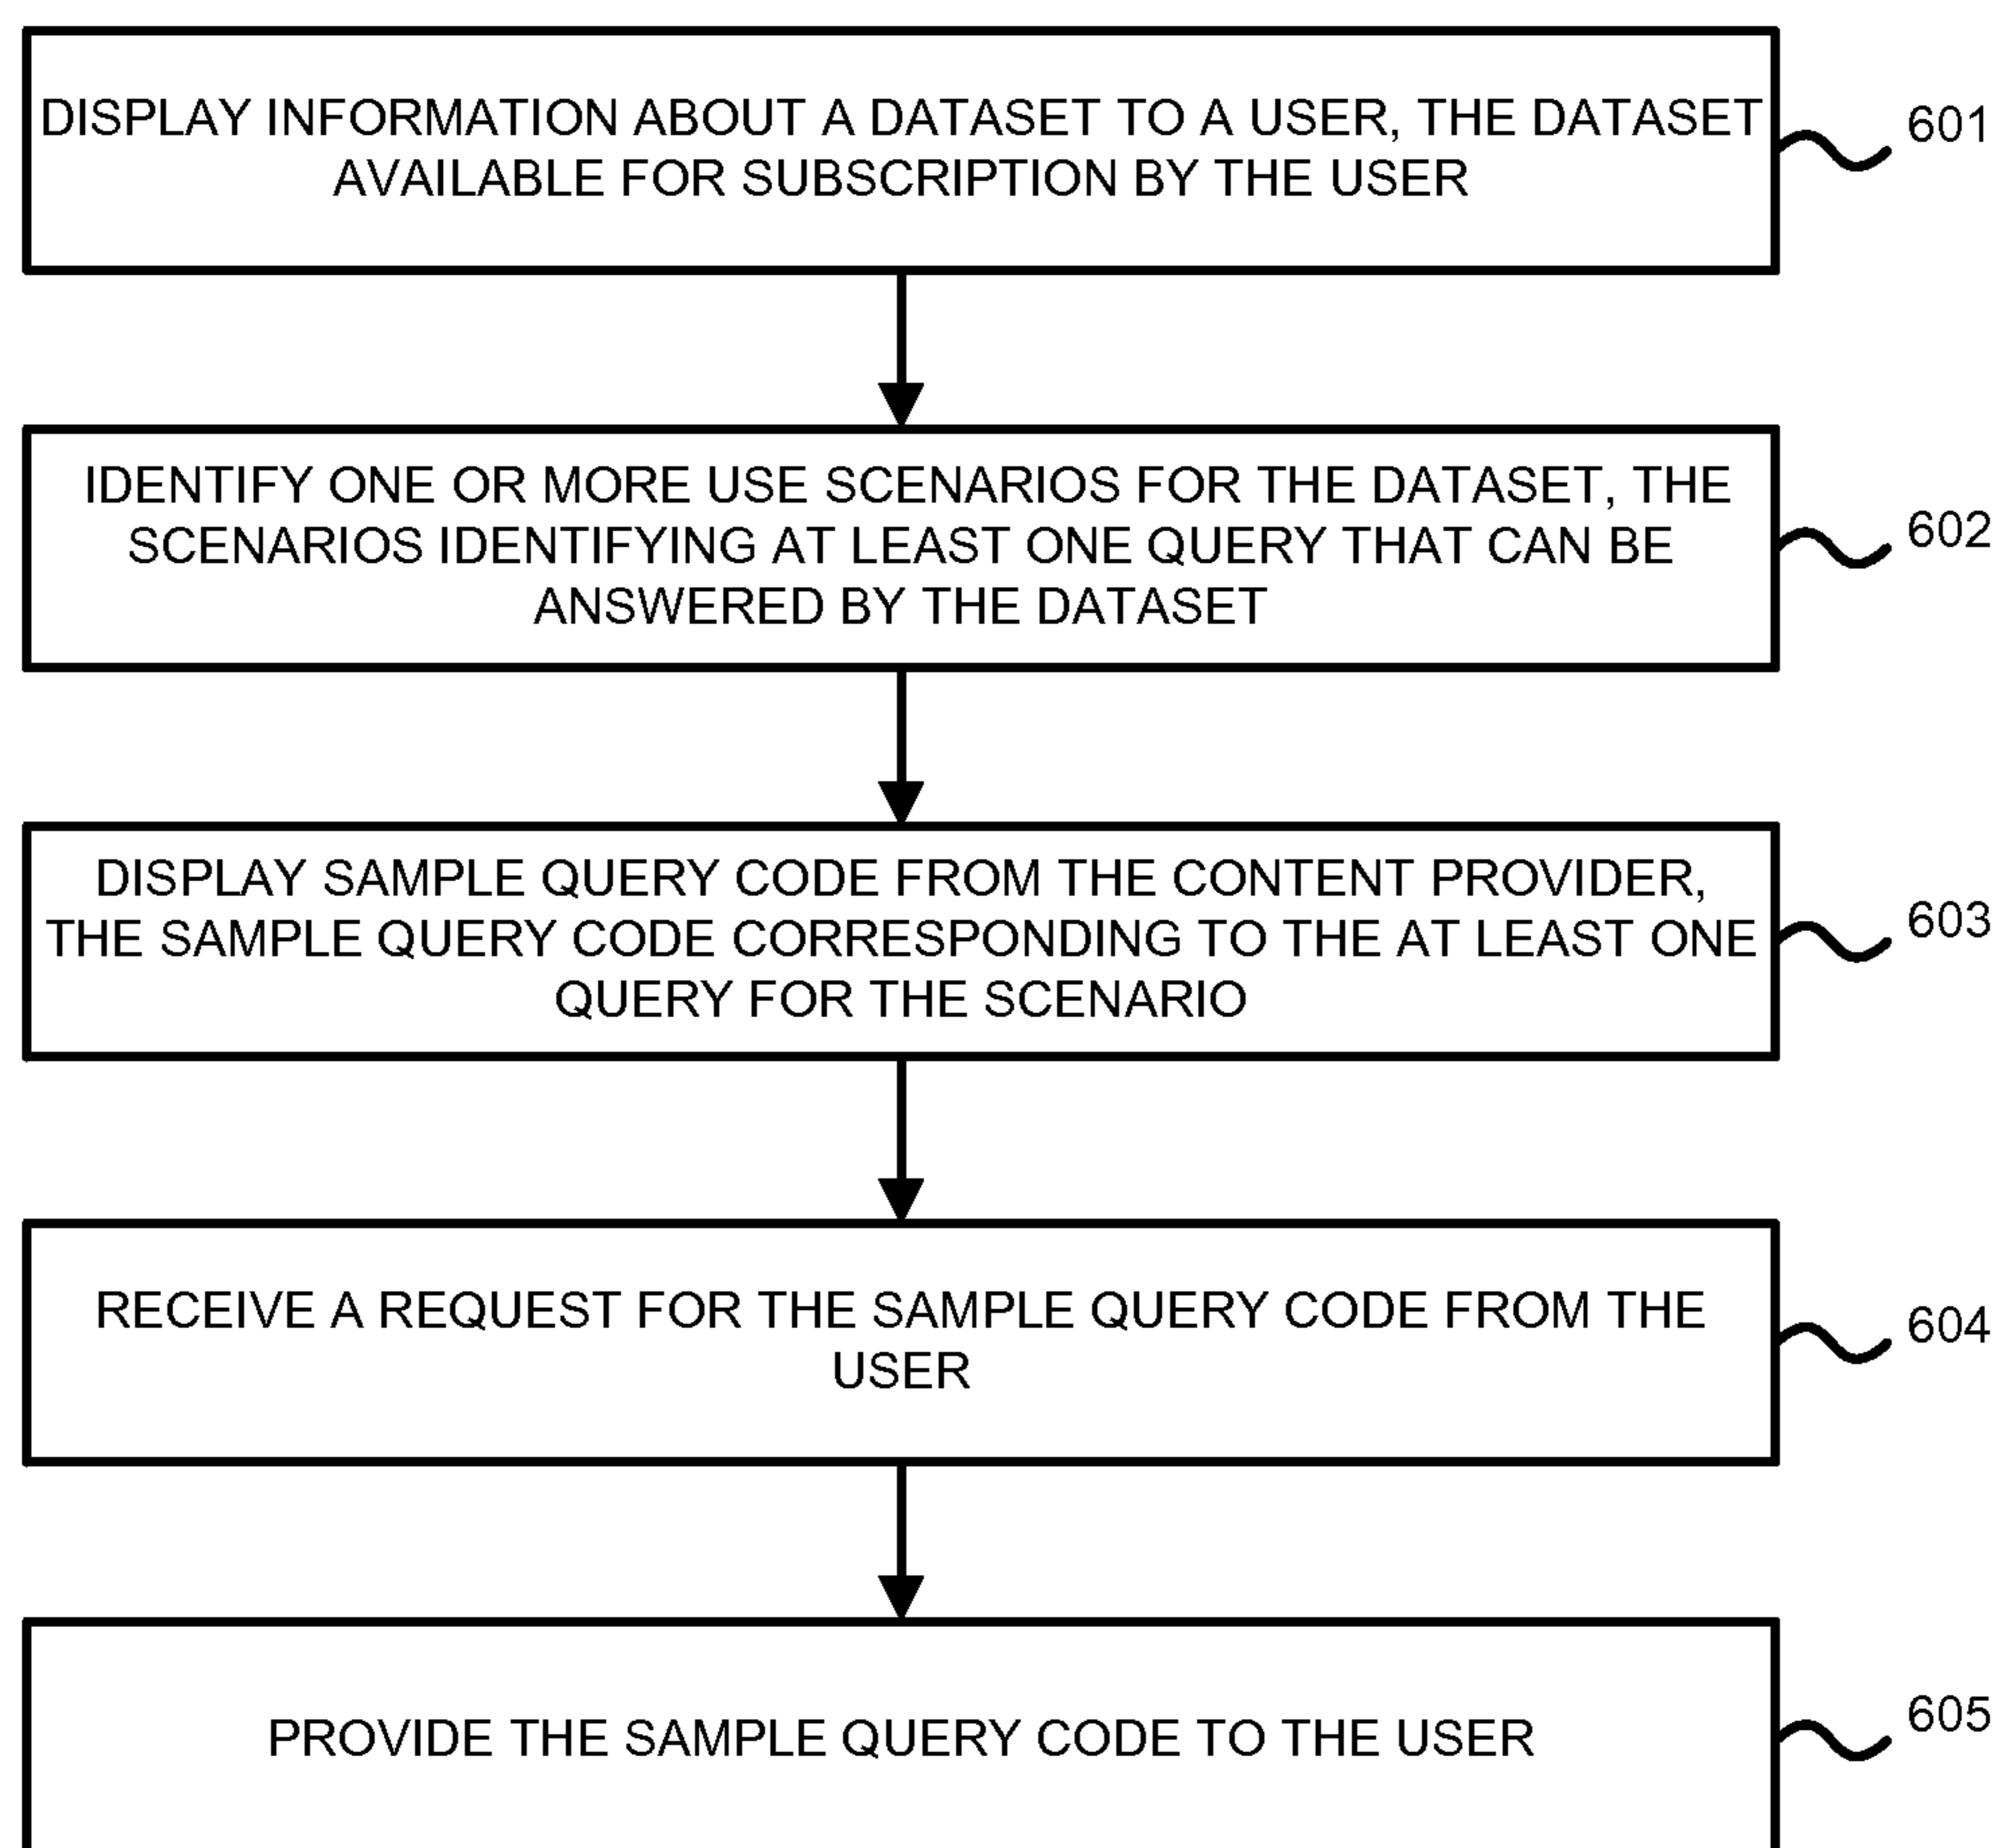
DISPLAY INFORMATION ABOUT A DATASET TO A USER, THE DATASET AVAILABLE FOR SUBSCRIPTION BY THE USER

601

IDENTIFY ONE OR MORE USE SCENARIOS FOR THE DATASET, THE SCENARIOS IDENTIFYING AT LEAST ONE QUERY THAT CAN BE ANSWERED BY THE DATASET

602

DISPLAY SAMPLE QUERY CODE FROM THE CONTENT PROVIDER, THE SAMPLE QUERY CODE CORRESPONDING TO THE AT LEAST ONE QUERY FOR THE SCENARIO

603

RECEIVE A REQUEST FOR THE SAMPLE QUERY CODE FROM THE USER

604

PROVIDE THE SAMPLE QUERY CODE TO THE USER

605